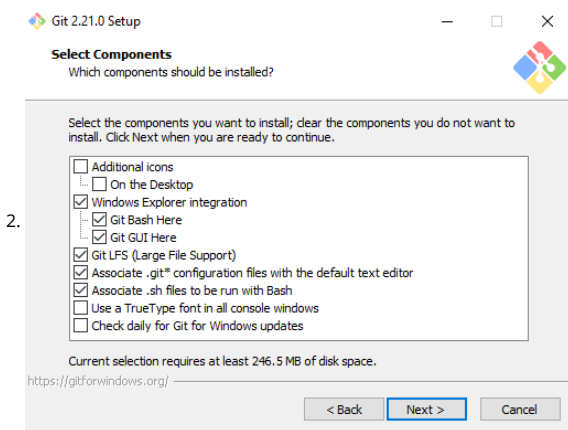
Git 2.21.0 Setup

Select Components
Which components should be installed?

Select the components you want to install; clear the components you do not want to install. Click Next when you are ready to continue.

2.

Additional icons
On the Desktop
Windows Explorer integration
Git Bash Here
Git GUI Here
Git LFS (Large File Support)
Associate .git* configuration files with the default text editor
Associate .sh files to be run with Bash
Use a TrueType font in all console windows
Check daily for Git for Windows updates

Current selection requires at least 246.5 MB of disk space.

https://gitforwindows.org/

< Back
Next >
Cancel